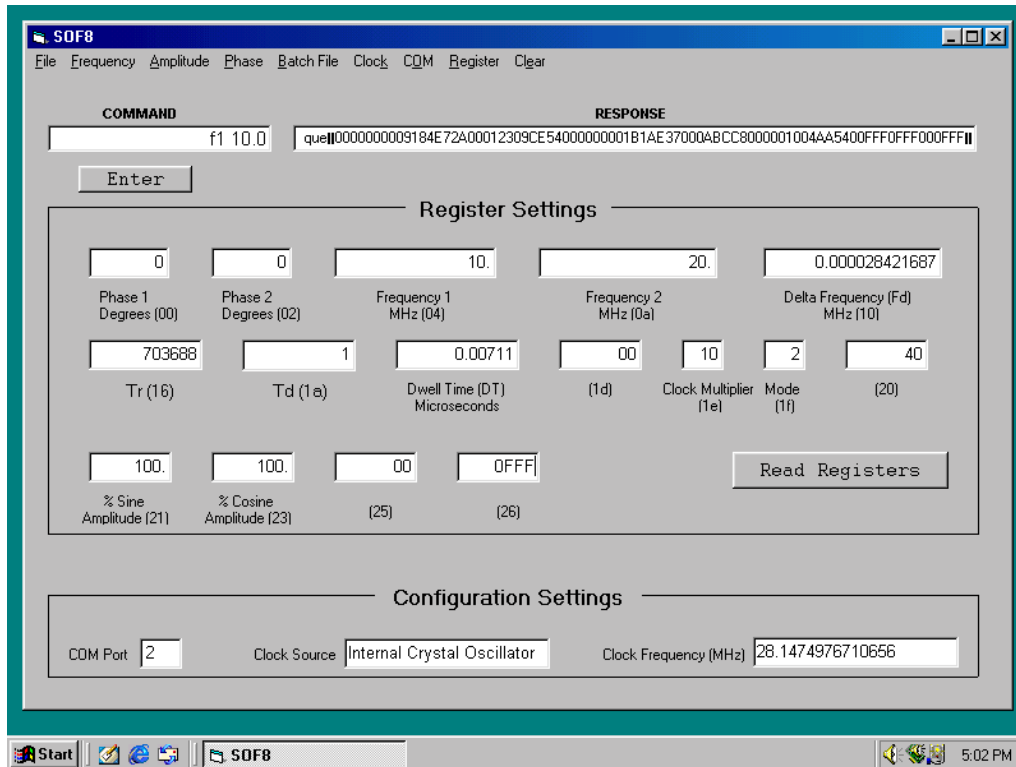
SOF8

File Frequency Amplitude Phase Batch File Clock COM Register Clear

COMMAND

f1 10.0

RESPONSE

que||0000000009184E72A00012309CE54000000001B1AE37000ABCC8000001004AA5400FFF0FFF000FFF||

Enter

Register Settings

0

Phase 1 Degrees (00)

0

Phase 2 Degrees (02)

10.

Frequency 1 MHz (04)

20.

Frequency 2 MHz (0a)

0.000028421687

Delta Frequency (Fd) MHz (10)

703688

Tr (16)

1

Td (1a)

0.00711

Dwell Time (DT) Microseconds

00

(1d)

10

Clock Multiplier (1e)

2

Mode (1f)

40

(20)

100.

% Sine Amplitude (21)

100.

% Cosine Amplitude (23)

00

(25)

0FFF

(26)

Read Registers

Configuration Settings

COM Port 2

Clock Source Internal Crystal Oscillator

Clock Frequency (MHz) 28.1474976710656

Start

SOF8

5:02 PM